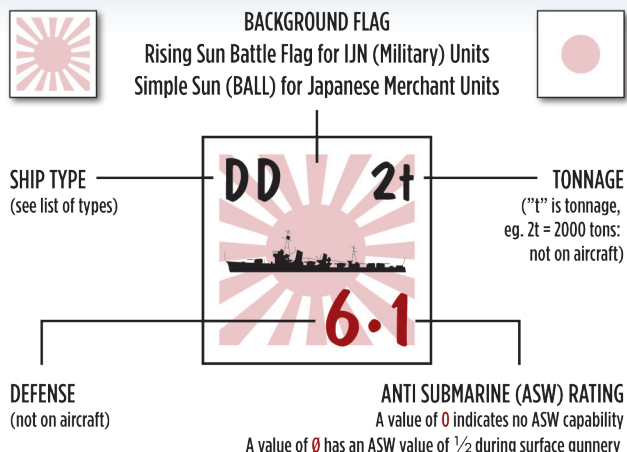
BACKGROUND FLAG
Rising Sun Battle Flag for IJN (Military) Units
Simple Sun (BALL) for Japanese Merchant Units

SHIP TYPE
(see list of types)

DD 2t

6·1

TONNAGE
("t" is tonnage, eg. 2t = 2000 tons: not on aircraft)

DEFENSE
(not on aircraft)

ANTI SUBMARINE (ASW) RATING
A value of 0 indicates no ASW capability
A value of Ø has an ASW value of $\frac{1}{2}$ during surface gunnery